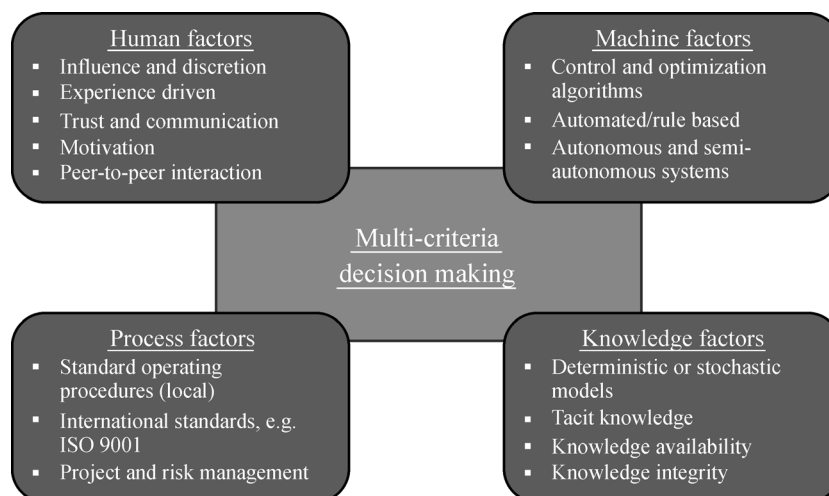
Human factors
- Influence and discretion
- Experience driven
- Trust and communication
- Motivation
- Peer-to-peer interaction

Machine factors
- Control and optimization algorithms
- Automated/rule based
- Autonomous and semi-autonomous systems

Multi-criteria decision making

Process factors
- Standard operating procedures (local)
- International standards, e.g. ISO 9001
- Project and risk management

Knowledge factors
- Deterministic or stochastic models
- Tacit knowledge
- Knowledge availability
- Knowledge integrity